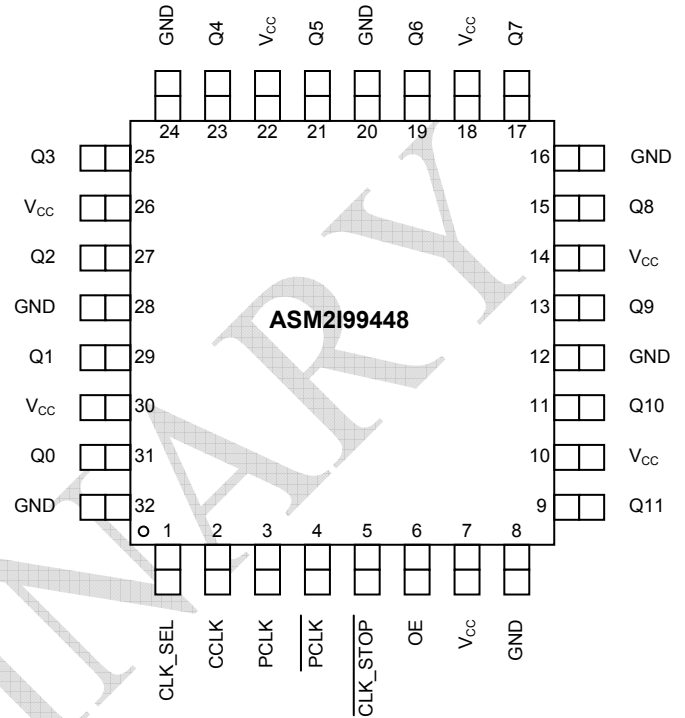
GND Q4 $V_{CC}$ Q5 GND Q6 $V_{CC}$ Q7

24 23 22 21 20 19 18 17

Q3 25
$V_{CC}$ 26
Q2 27
GND 28
Q1 29
$V_{CC}$ 30
Q0 31
GND 32

16 GND
15 Q8
14 $V_{CC}$
13 Q9
12 GND
11 Q10
10 $V_{CC}$
9 Q11

ASM2I99448

PRELIMINARY

1 2 3 4 5 6 7 8

CLK_SEL CCLK PCLK $\overline{PCLK}$ $\overline{CLK\_STOP}$ OE $V_{CC}$ GND